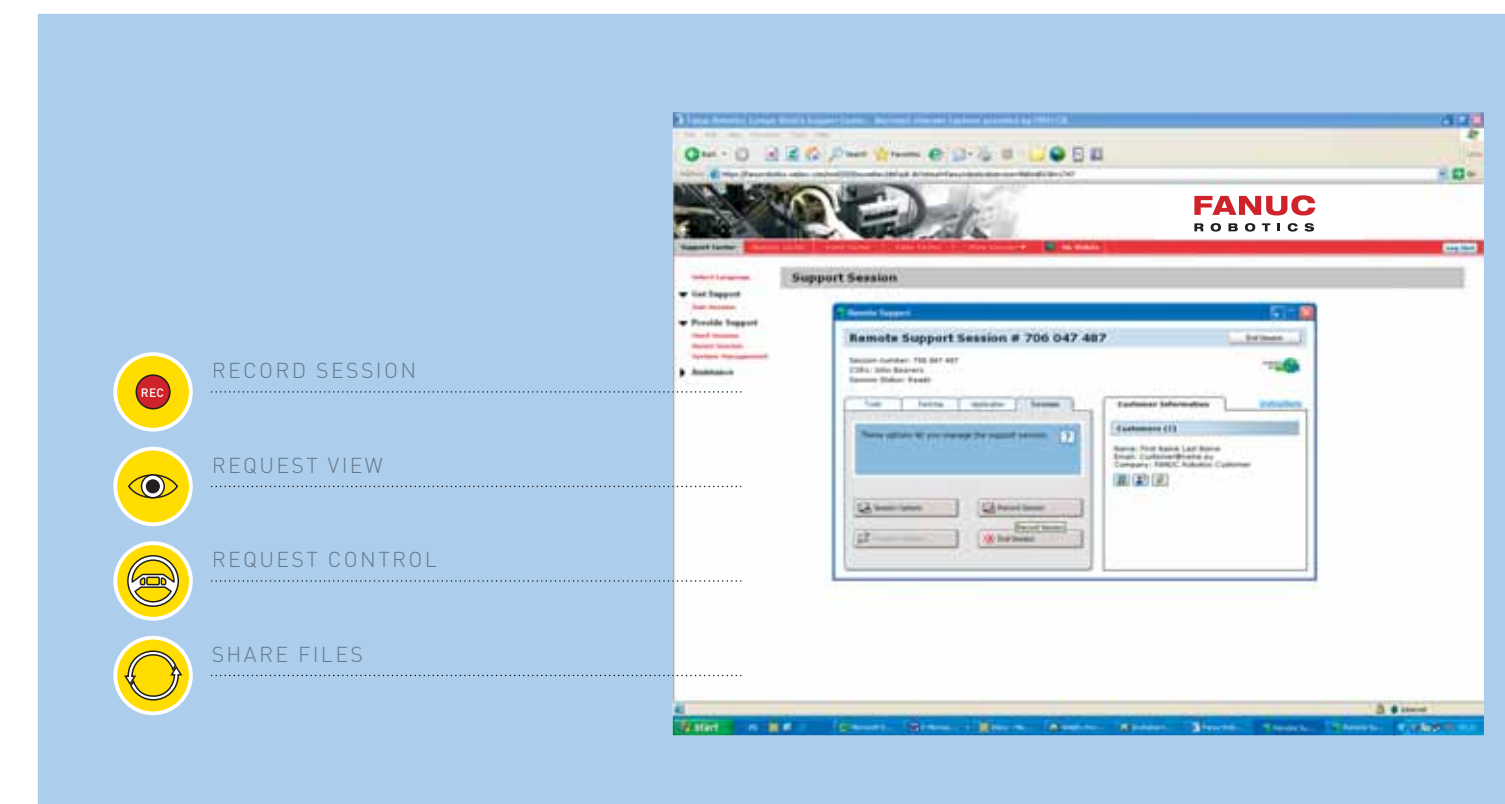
REC
RECORD SESSION

REQUEST VIEW

REQUEST CONTROL

SHARE FILES

FANUC
ROBOTICS

Support Session

Remote Support

Remote Support Session # 706 047 487

End Session

Customer Information

Customers (1)

Session Options

Record Session

Record Session

End Session

start